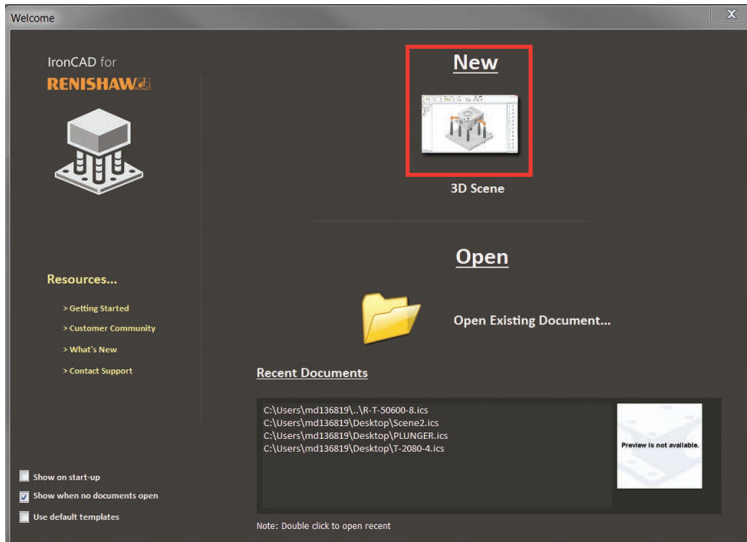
Welcome

×

IronCAD for
RENISHAW

Resources...

> Getting Started
> Customer Community
> What's New
> Contact Support

New

3D Scene

Open

Open Existing Document...

Recent Documents

C:\Users\md136819\..\R-T-50600-8.ics
C:\Users\md136819\Desktop\Scene2.ics
C:\Users\md136819\Desktop\PLUNGER.ics
C:\Users\md136819\Desktop\T-2080-4.ics

Preview is not available.

Show on start-up
Show when no documents open
Use default templates

Note: Double click to open recent